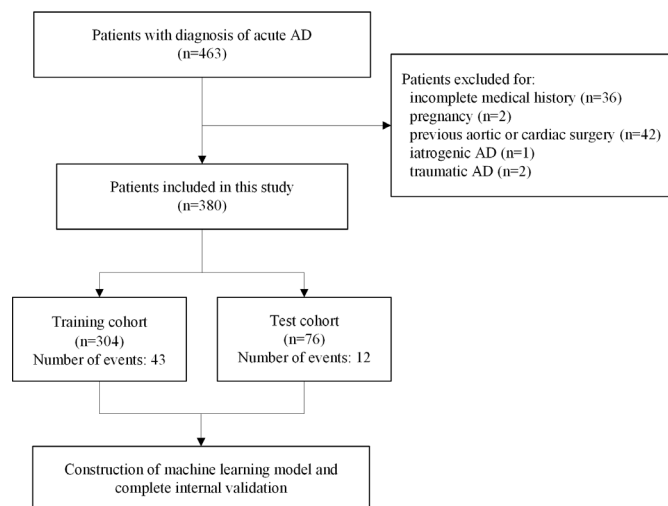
Patients with diagnosis of acute AD
(n=463)

Patients excluded for:
incomplete medical history (n=36)
pregnancy (n=2)
previous aortic or cardiac surgery (n=42)
iatrogenic AD (n=1)
traumatic AD (n=2)

Patients included in this study
(n=380)

Training cohort
(n=304)
Number of events: 43

Test cohort
(n=76)
Number of events: 12

Construction of machine learning model and complete internal validation